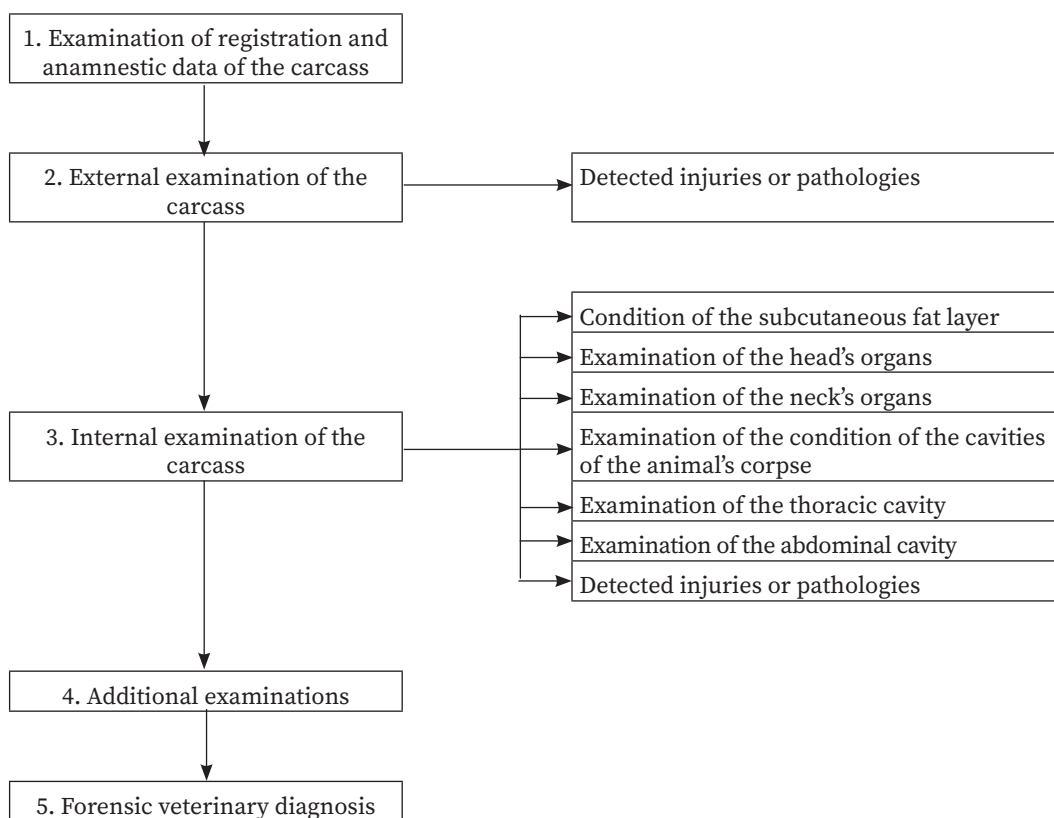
1. Examination of registration and anamnestic data of the carcass

2. External examination of the carcass

Detected injuries or pathologies

Condition of the subcutaneous fat layer

Examination of the head's organs

Examination of the neck's organs

3. Internal examination of the carcass

Examination of the condition of the cavities of the animal's corpse

Examination of the thoracic cavity

Examination of the abdominal cavity

Detected injuries or pathologies

4. Additional examinations

5. Forensic veterinary diagnosis